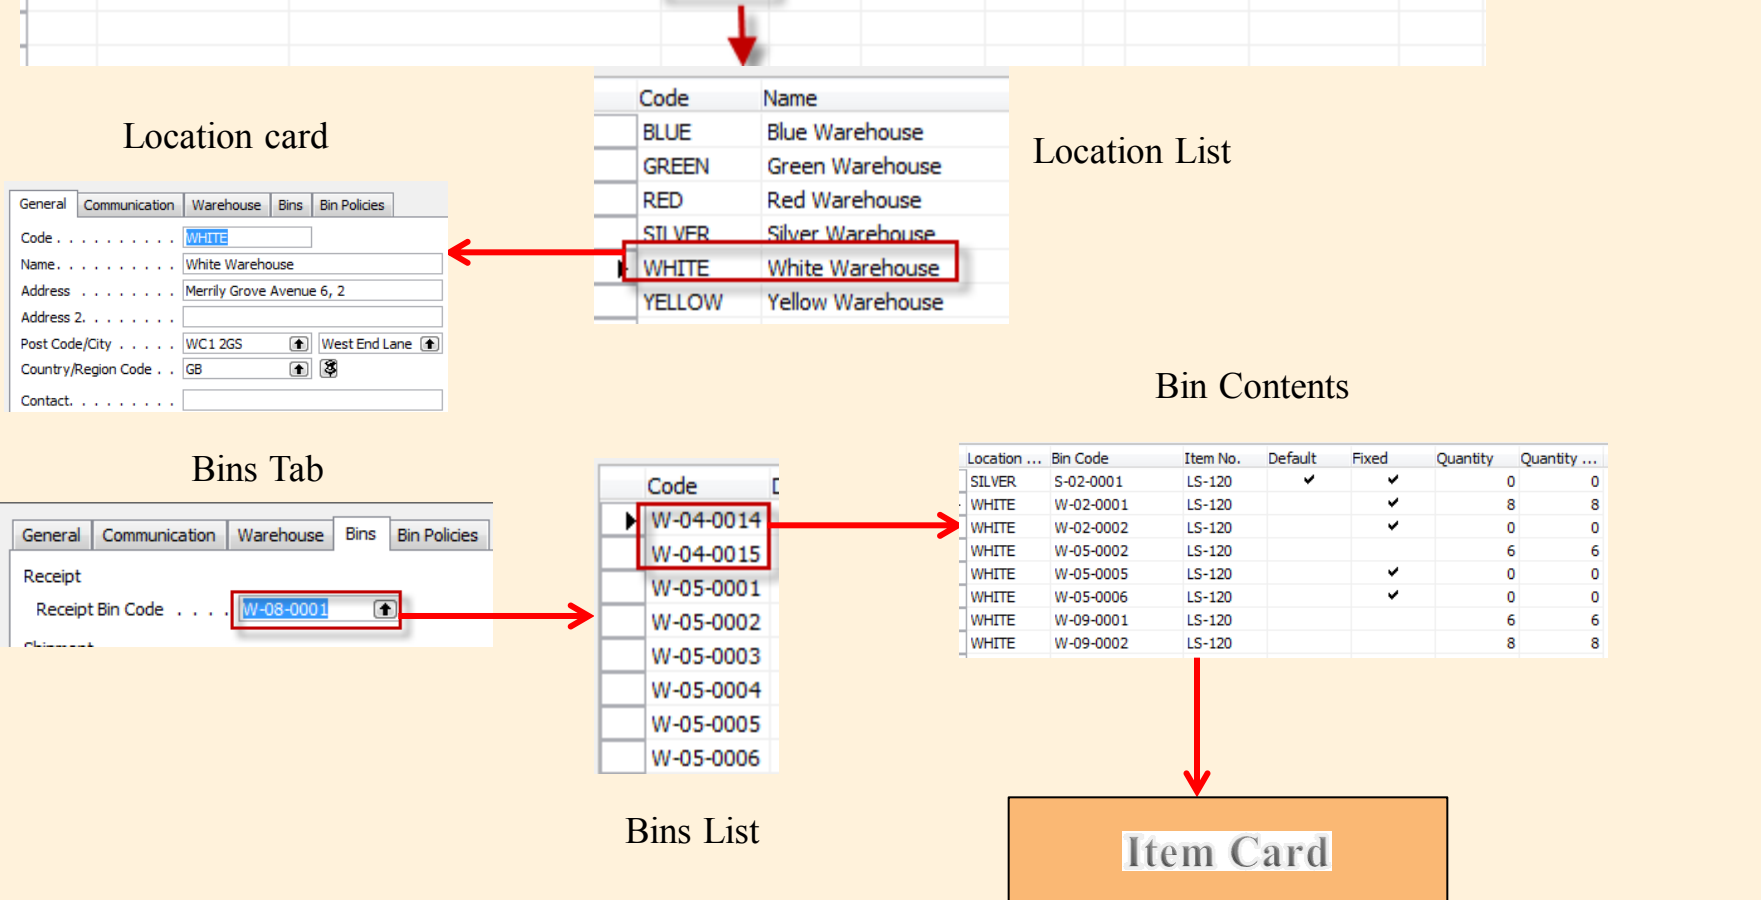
Location card

| Code | Name |
|---|---|
| BLUE | Blue Warehouse |
| GREEN | Green Warehouse |
| RED | Red Warehouse |
| SILVER | Silver Warehouse |
| WHITE | White Warehouse |
| YELLOW | Yellow Warehouse |

Location List

General Communication Warehouse Bins Bin Policies

Code . . . . . . . . . . WHITE
Name. . . . . . . . . . White Warehouse
Address . . . . . . . . Merrily Grove Avenue 6, 2
Address 2. . . . . . . .
Post Code/City . . . . . WC1 2GS West End Lane
Country/Region Code . . GB
Contact. . . . . . . . .

Bin Contents

| Location ... | Bin Code | Item No. | Default | Fixed | Quantity | Quantity ... |
|---|---|---|---|---|---|---|
| SILVER | S-02-0001 | LS-120 | ✔ | ✔ | 0 | 0 |
| WHITE | W-02-0001 | LS-120 | | ✔ | 8 | 8 |
| WHITE | W-02-0002 | LS-120 | | ✔ | 0 | 0 |
| WHITE | W-05-0002 | LS-120 | | | 6 | 6 |
| WHITE | W-05-0005 | LS-120 | | ✔ | 0 | 0 |
| WHITE | W-05-0006 | LS-120 | | ✔ | 0 | 0 |
| WHITE | W-09-0001 | LS-120 | | | 6 | 6 |
| WHITE | W-09-0002 | LS-120 | | | 8 | 8 |

Bins Tab

General Communication Warehouse Bins Bin Policies

Receipt
Receipt Bin Code . . . . W-08-0001
Shipment

| Code |
|---|
| W-04-0014 |
| W-04-0015 |
| W-05-0001 |
| W-05-0002 |
| W-05-0003 |
| W-05-0004 |
| W-05-0005 |
| W-05-0006 |

Bins List

Item Card